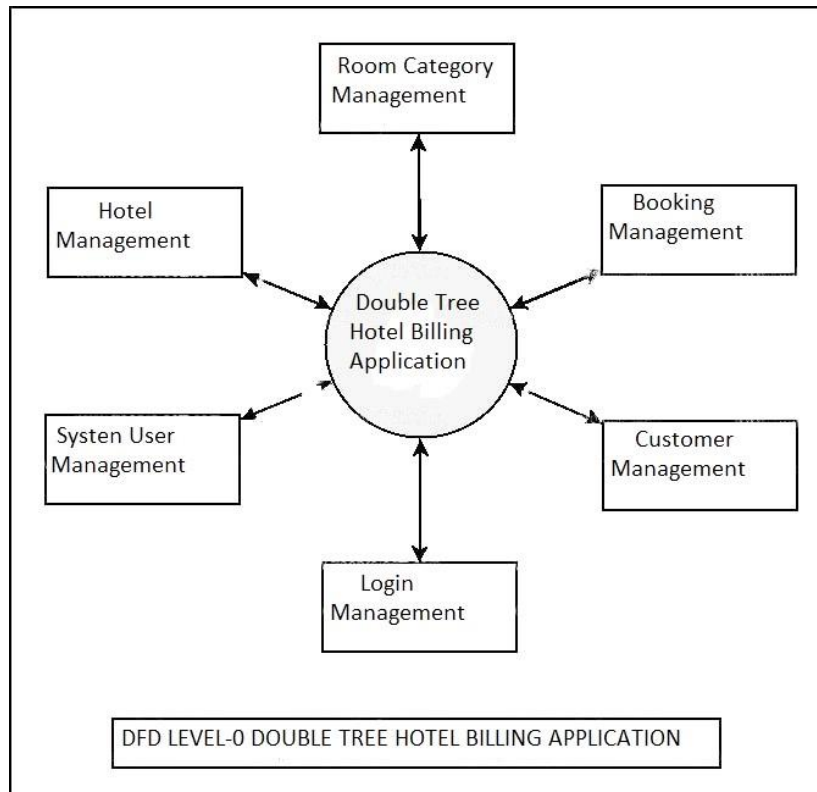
Room Category Management

Hotel Management

Booking Management

Double Tree Hotel Billing Application

Systen User Management

Customer Management

Login Management

DFD LEVEL-0 DOUBLE TREE HOTEL BILLING APPLICATION